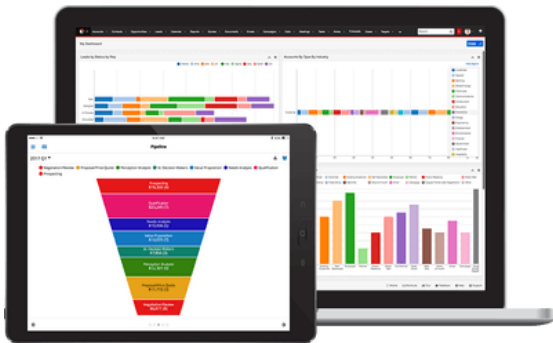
My Dashboard

Leads by Status by Rep

Accounts By Type By Industry

Pipeline

2017 Q1

Negotiation/Review
Proposal/Price Quote
Perception Analysis
Id. Decision Makers
Value Proposition
Needs Analysis
Qualification
Prospecting

Prospecting

Qualification

Needs Analysis

Value Proposition

Id. Decision Makers

Perception Analysis

Proposal/Price Quote

Negotiation/Review